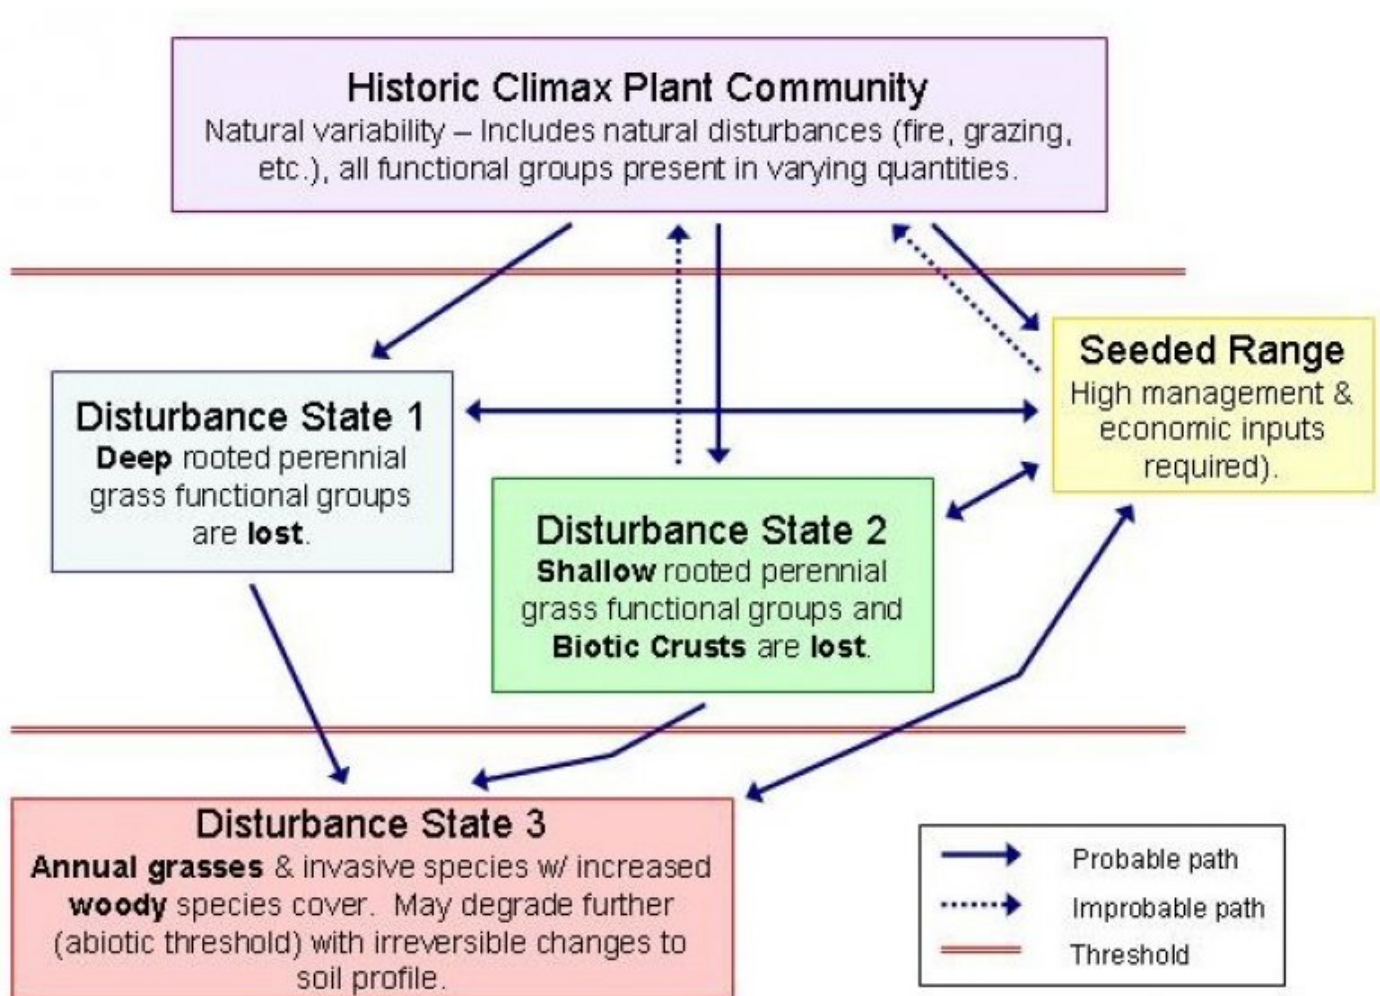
Historic Climax Plant Community
Natural variability – Includes natural disturbances (fire, grazing, etc.), all functional groups present in varying quantities.

Disturbance State 1
Deep rooted perennial grass functional groups are lost.

Seeded Range
High management & economic inputs required).

Disturbance State 2
Shallow rooted perennial grass functional groups and Biotic Crusts are lost.

Disturbance State 3
Annual grasses & invasive species w/ increased woody species cover. May degrade further (abiotic threshold) with irreversible changes to soil profile.

Probable path
Improbable path
Threshold